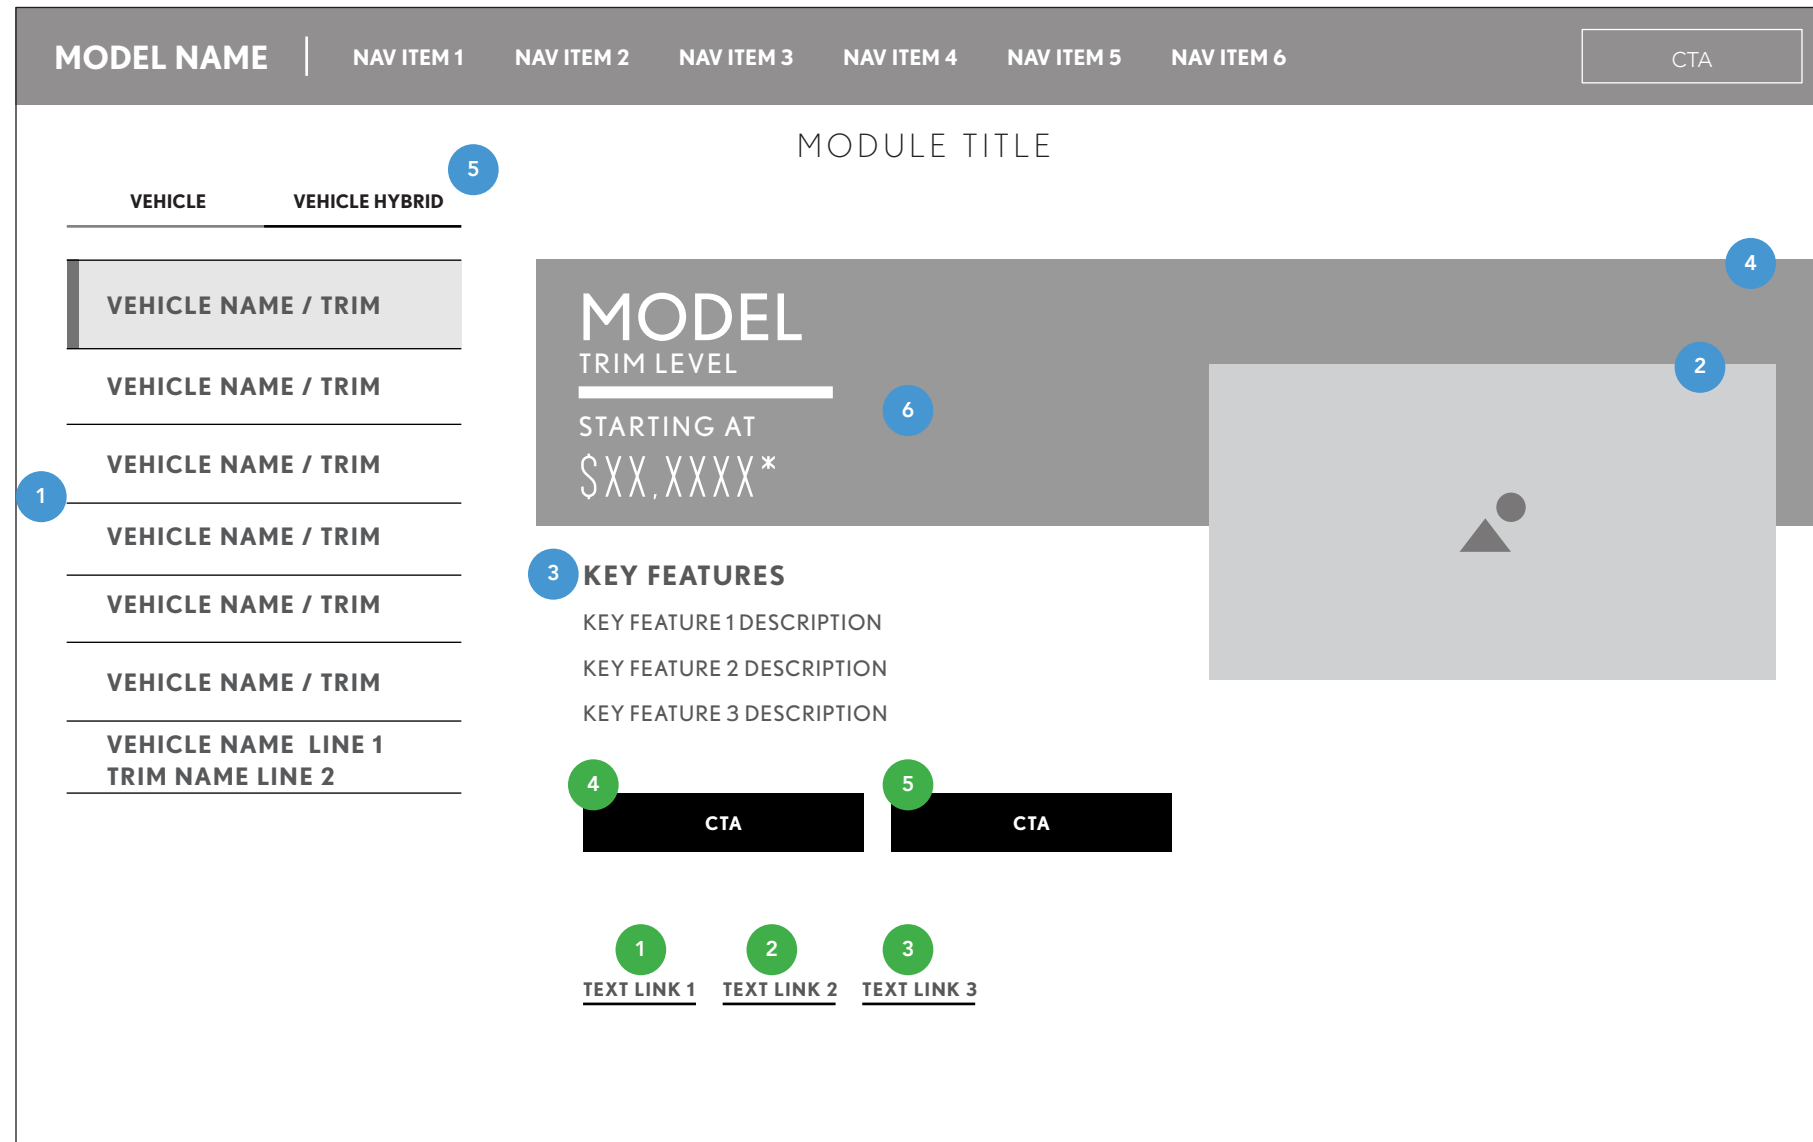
MODEL NAME | NAV ITEM 1 NAV ITEM 2 NAV ITEM 3 NAV ITEM 4 NAV ITEM 5 NAV ITEM 6 CTA

MODULE TITLE

5

VEHICLE VEHICLE HYBRID

VEHICLE NAME / TRIM

VEHICLE NAME / TRIM

VEHICLE NAME / TRIM

1

VEHICLE NAME / TRIM

VEHICLE NAME / TRIM

VEHICLE NAME / TRIM

VEHICLE NAME LINE 1
TRIM NAME LINE 2

4

MODEL
TRIM LEVEL

2

6

STARTING AT
$XX,XXXX*

3 KEY FEATURES

KEY FEATURE 1 DESCRIPTION

KEY FEATURE 2 DESCRIPTION

KEY FEATURE 3 DESCRIPTION

4 CTA

5 CTA

1 TEXT LINK 1

2 TEXT LINK 2

3 TEXT LINK 3